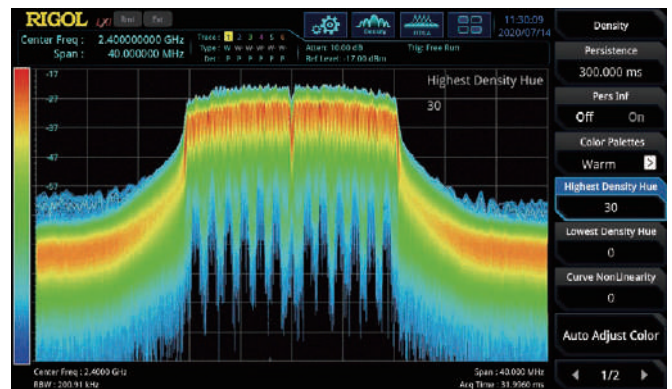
RIGOL
Center Freq : 2.400000000 GHz
Span : 40.000000 MHz
Trace: 1 2 3 4 5 6
Type: W W W W W W
Det: P P P P P P
Atten: 10.00 dB
Ref Level: -17.00 dBm
Trig: Free Run
Density
11:30:09
2020/07/14
Density
Persistence
300.000 ms
Pers Inf
Off On
Color Palettes
Warm
Highest Density Hue
30
Lowest Density Hue
0
Curve NonLinearity
0
Auto Adjust Color
1/2
-17
-27
-37
-47
-57
Highest Density Hue
30
Center Freq : 2.4000 GHz
RBW : 200.91 kHz
Span : 40.000 MHz
Acq Time : 31.9960 ms